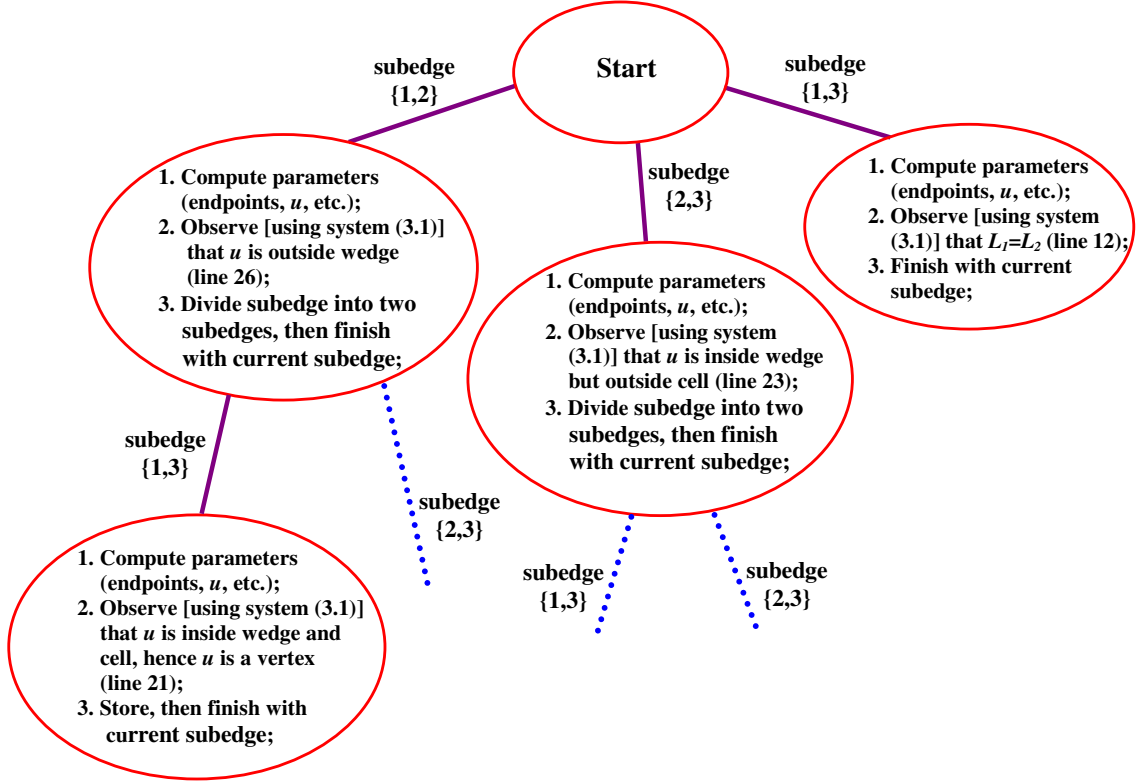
Start

subedge {1,2}

subedge {2,3}

subedge {1,3}

1. Compute parameters (endpoints, $u$, etc.);
2. Observe [using system (3.1)] that $u$ is outside wedge (line 26);
3. Divide subedge into two subedges, then finish with current subedge;

1. Compute parameters (endpoints, $u$, etc.);
2. Observe [using system (3.1)] that $u$ is inside wedge but outside cell (line 23);
3. Divide subedge into two subedges, then finish with current subedge;

1. Compute parameters (endpoints, $u$, etc.);
2. Observe [using system (3.1)] that $L_1=L_2$ (line 12);
3. Finish with current subedge;

subedge {1,3}

subedge {2,3}

subedge {1,3}

subedge {2,3}

1. Compute parameters (endpoints, $u$, etc.);
2. Observe [using system (3.1)] that $u$ is inside wedge and cell, hence $u$ is a vertex (line 21);
3. Store, then finish with current subedge;